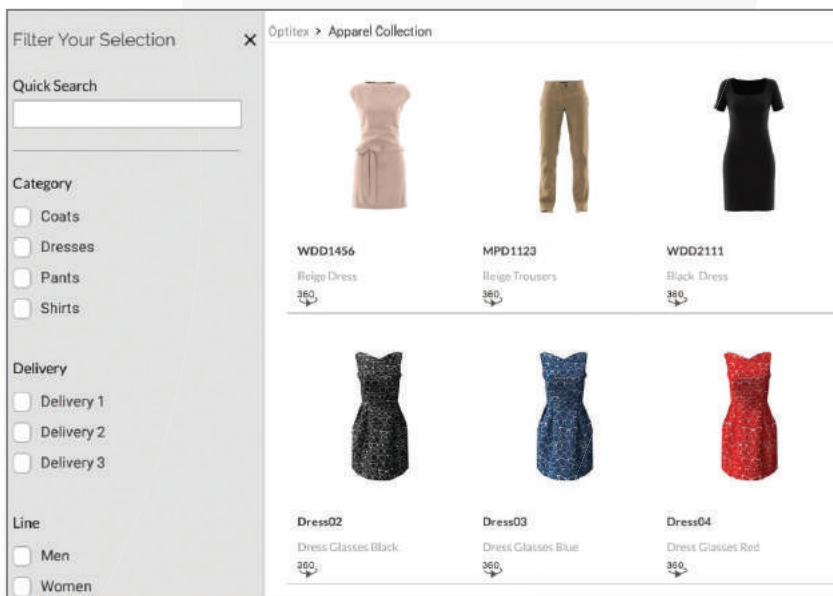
Filter Your Selection ×

Quick Search

Category
Coats
Dresses
Pants
Shirts

Delivery
Delivery 1
Delivery 2
Delivery 3

Line
Men
Women

Optitex > Apparel Collection

WDD1456
Beige Dress
360

MPD1123
Beige Trousers
360

WDD2111
Black Dress
360

Dress02
Dress Glasses Black
360

Dress03
Dress Glasses Blue
360

Dress04
Dress Glasses Red
360